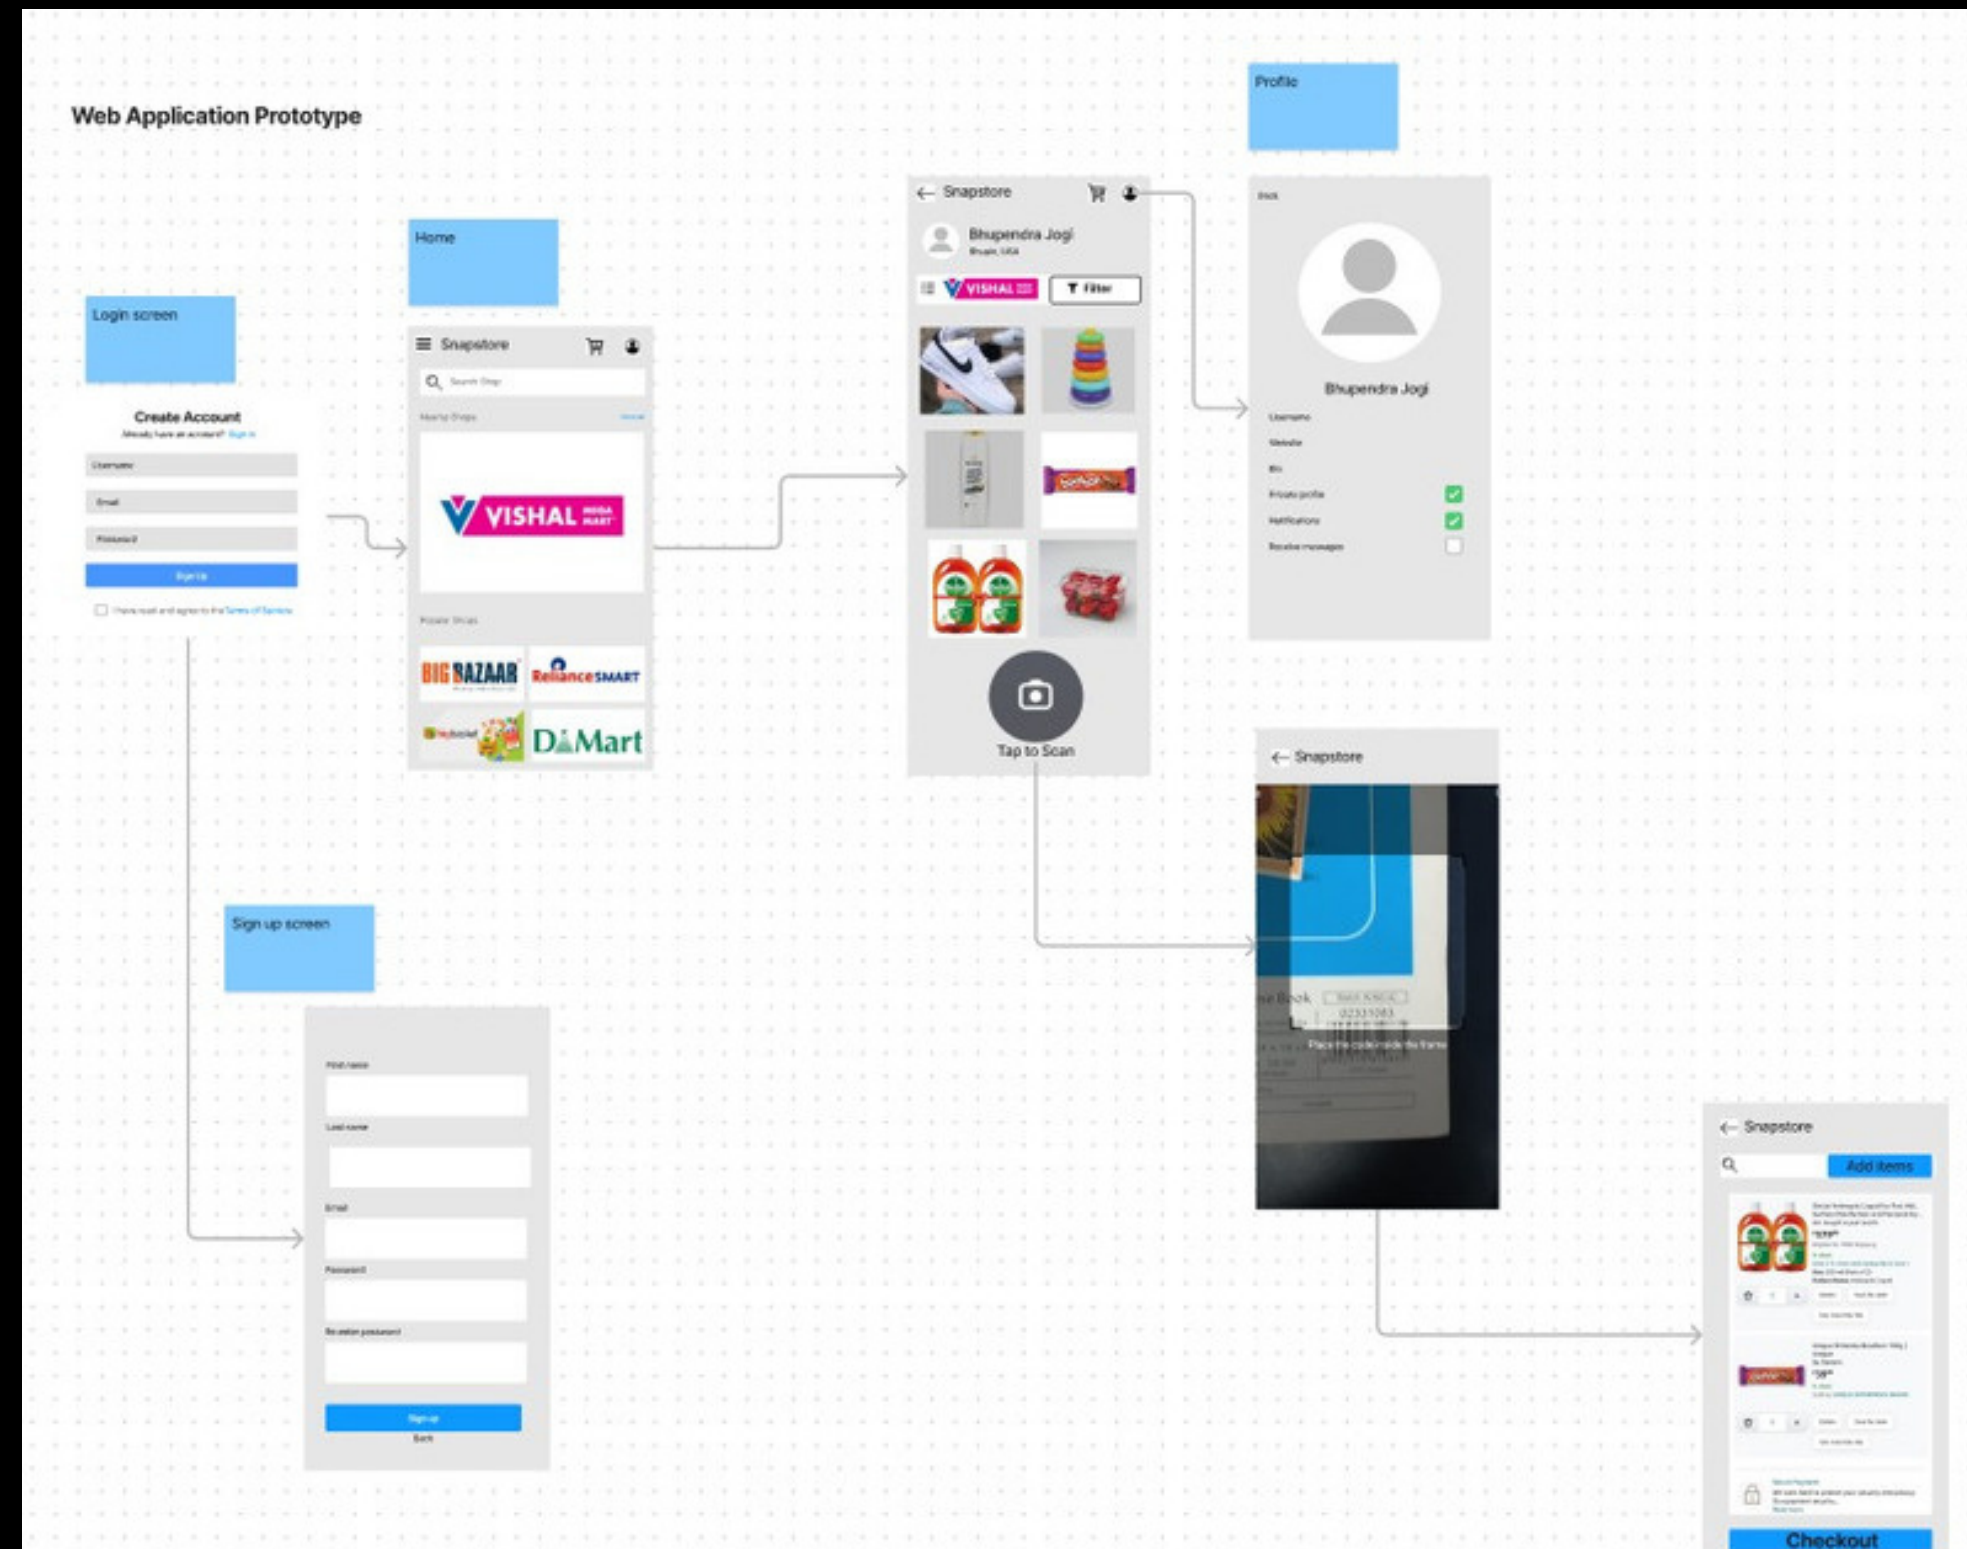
Web Application Prototype

Login screen

Create Account
Already have an account? Sign in
Username
Email
Password
Sign in
I have read and agree to the Terms of Service

Home

Snapstore
Search Shop
Nearby Shops
VISHAL MEGA MART
Popular Shops
BIG BAZAAR
RelianceSMART
DMart

Snapstore
Bhupendra Jogi
Bhopal, USA
VISHAL
Filter
Tap to Scan

Profile

Back
Bhupendra Jogi
Username
Website
Bio
Private profile
Notifications
Receive messages

Snapstore
Place the code inside the frame

Sign up screen

First name
Last name
Email
Password
Re-enter password
Sign up
Back

Snapstore
Add items
Checkout